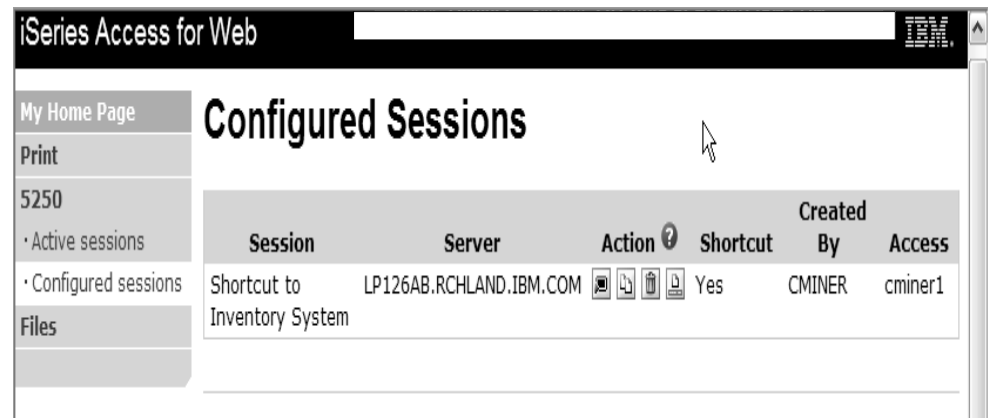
iSeries Access for Web

IBM.

My Home Page
Print
5250
· Active sessions
· Configured sessions
Files

# Configured Sessions

| Session | Server | Action | Shortcut | Created By | Access |
|---|---|---|---|---|---|
| Shortcut to Inventory System | LP126AB.RCHLAND.IBM.COM | | Yes | CMINER | cminer1 |